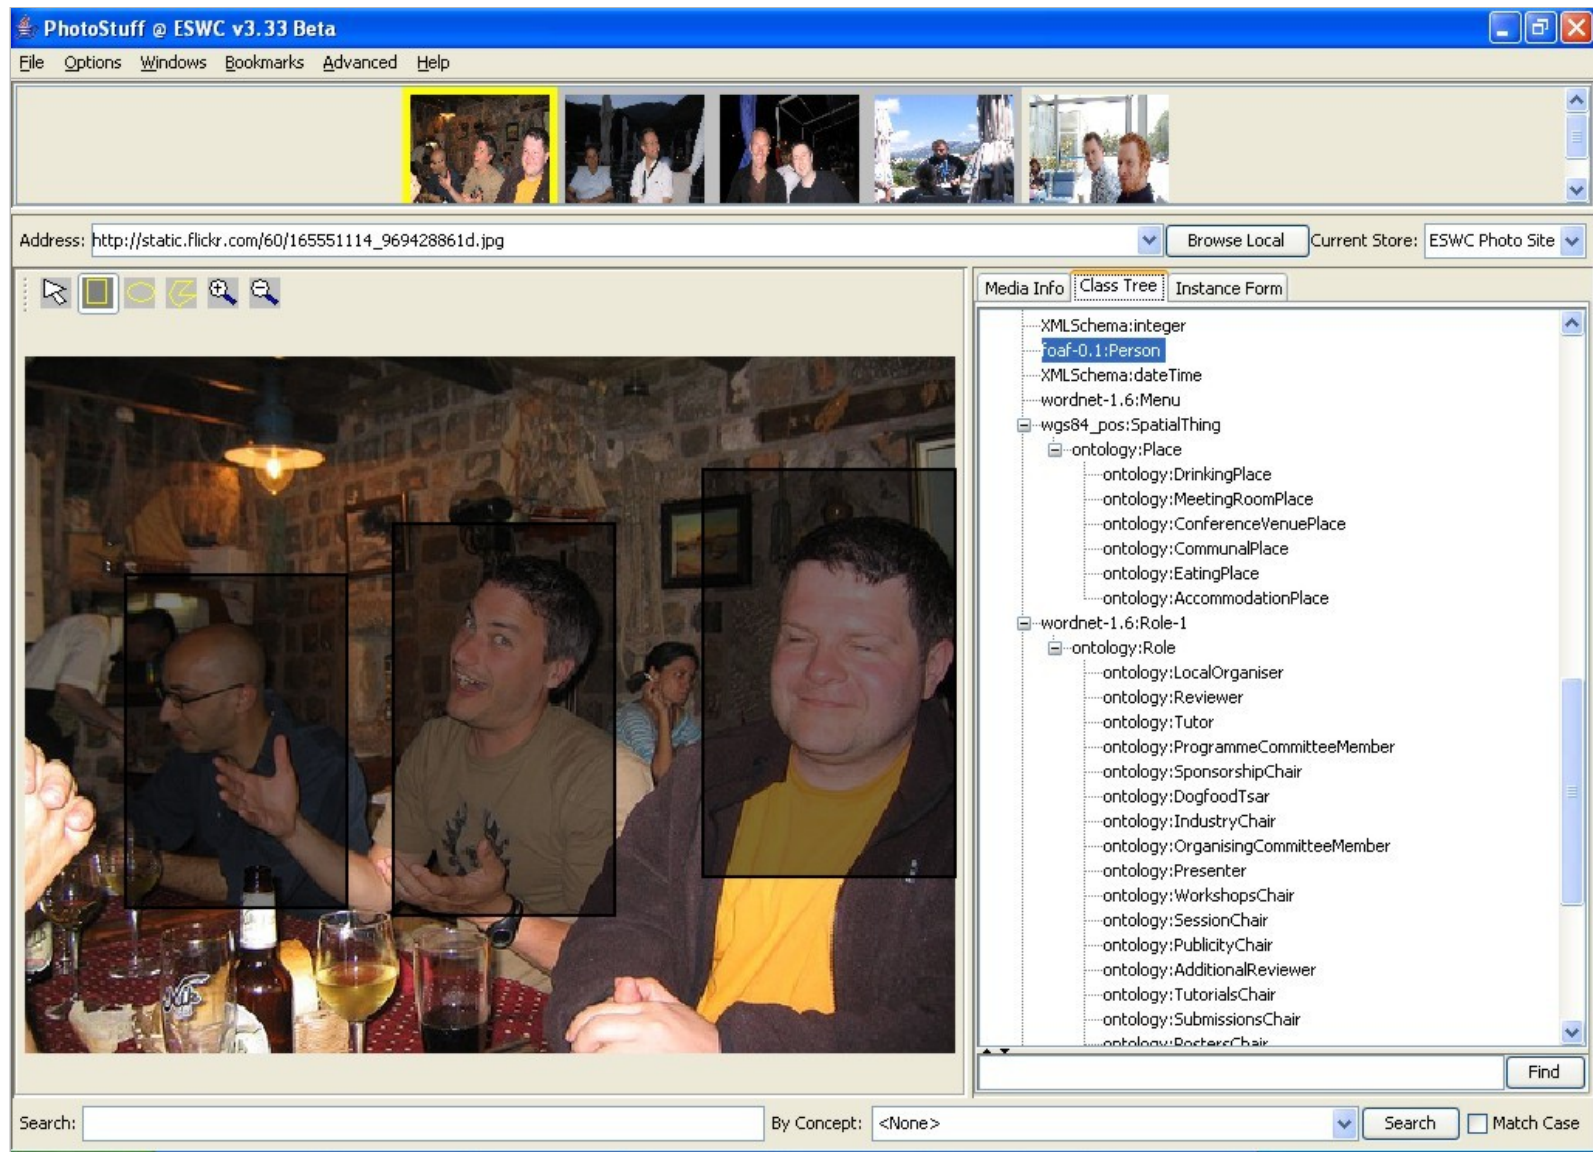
PhotoStuff @ ESWC v3.33 Beta

File Options Windows Bookmarks Advanced Help

Address: http://static.flickr.com/60/165551114_969428861d.jpg

Browse Local Current Store: ESWC Photo Site

Media Info Class Tree Instance Form

XMLSchema:integer
foaf-0.1:Person
XMLSchema:dateTime
wordnet-1.6:Menu
wgs84_pos:SpatialThing
ontology:Place
ontology:DrinkingPlace
ontology:MeetingRoomPlace
ontology:ConferenceVenuePlace
ontology:CommunalPlace
ontology:EatingPlace
ontology:AccommodationPlace
wordnet-1.6:Role-1
ontology:Role
ontology:LocalOrganiser
ontology:Reviewer
ontology:Tutor
ontology:ProgrammeCommitteeMember
ontology:SponsorshipChair
ontology:DogfoodTsar
ontology:IndustryChair
ontology:OrganisingCommitteeMember
ontology:Presenter
ontology:WorkshopsChair
ontology:SessionChair
ontology:PublicityChair
ontology:AdditionalReviewer
ontology:TutorialsChair
ontology:SubmissionsChair
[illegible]

Find

Search: By Concept: <None> Search Match Case